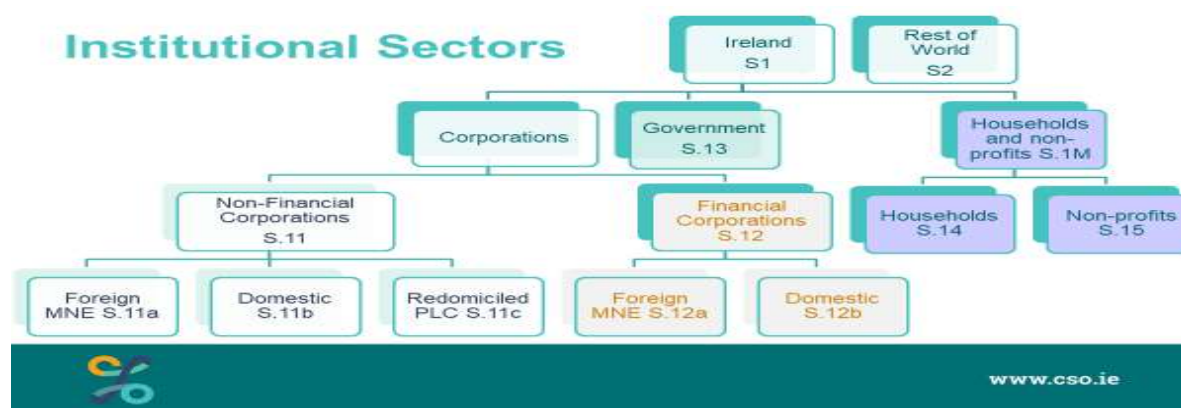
Institutional Sectors

Ireland S1

Rest of World S2

Corporations

Government S.13

Households and non-profits S.1M

Non-Financial Corporations S.11

Financial Corporations S.12

Households S.14

Non-profits S.15

Foreign MNE S.11a

Domestic S.11b

Redomiciled PLC S.11c

Foreign MNE S.12a

Domestic S.12b

www.cso.ie